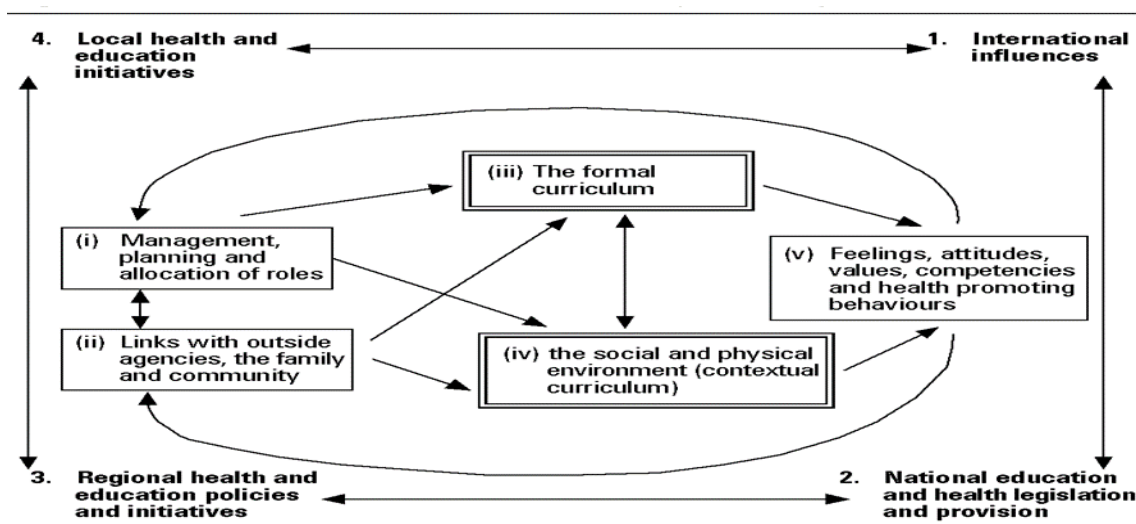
4. Local health and education initiatives

1. International influences

(iii) The formal curriculum

(i) Management, planning and allocation of roles

(v) Feelings, attitudes, values, competencies and health promoting behaviours

(ii) Links with outside agencies, the family and community

(iv) the social and physical environment (contextual curriculum)

3. Regional health and education policies and initiatives

2. National education and health legislation and provision